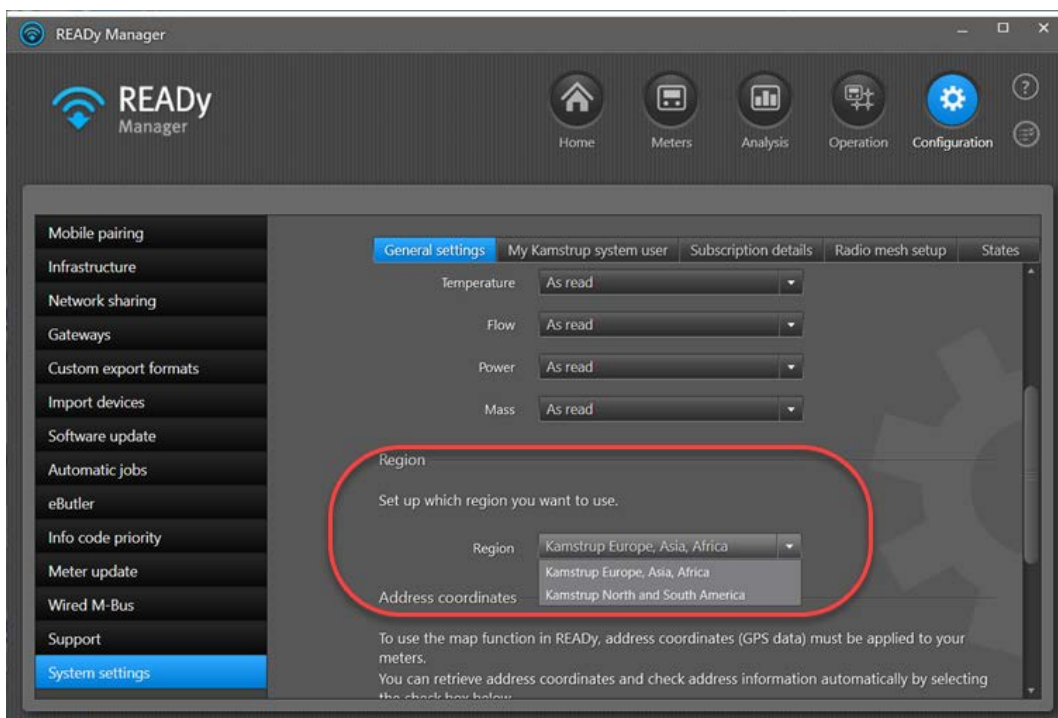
READy Manager

READy Manager

Home Meters Analysis Operation Configuration

Mobile pairing
Infrastructure
Network sharing
Gateways
Custom export formats
Import devices
Software update
Automatic jobs
eButler
Info code priority
Meter update
Wired M-Bus
Support
System settings

General settings | My Kamstrup system user | Subscription details | Radio mesh setup | States

Temperature As read
Flow As read
Power As read
Mass As read

Region

Set up which region you want to use.

Region Kamstrup Europe, Asia, Africa
Kamstrup Europe, Asia, Africa
Kamstrup North and South America

Address coordinates

To use the map function in READy, address coordinates (GPS data) must be applied to your meters.
You can retrieve address coordinates and check address information automatically by selecting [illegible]